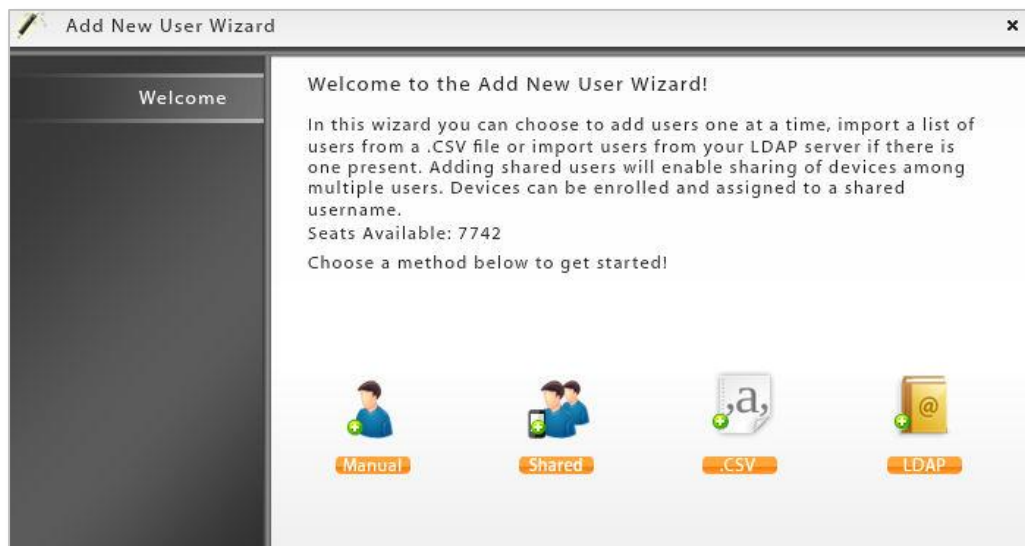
Add New User Wizard
×

Welcome

Welcome to the Add New User Wizard!

In this wizard you can choose to add users one at a time, import a list of users from a .CSV file or import users from your LDAP server if there is one present. Adding shared users will enable sharing of devices among multiple users. Devices can be enrolled and assigned to a shared username.
Seats Available: 7742

Choose a method below to get started!

,a,

@

Manual
Shared
.CSV
LDAP